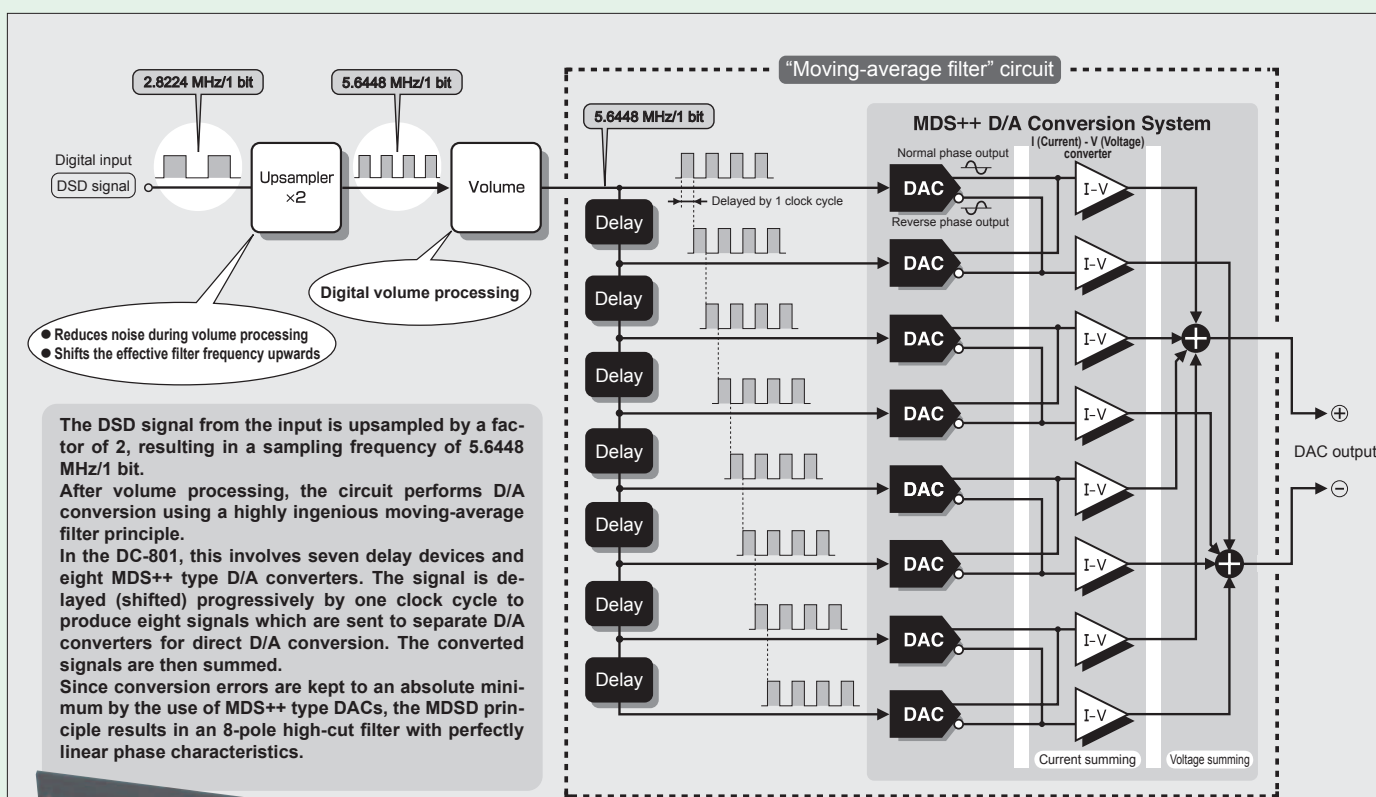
"Moving-average filter" circuit

2.8224 MHz/1 bit

5.6448 MHz/1 bit

Digital input
DSD signal

Upsampler
×2

Volume

Digital volume processing

● Reduces noise during volume processing
● Shifts the effective filter frequency upwards

5.6448 MHz/1 bit

Delayed by 1 clock cycle

MDS++ D/A Conversion System

Normal phase output

I (Current) - V (Voltage) converter

Reverse phase output

Delay
Delay
Delay
Delay
Delay
Delay
Delay

DAC
DAC
DAC
DAC
DAC
DAC
DAC
DAC

I-V
I-V
I-V
I-V
I-V
I-V
I-V
I-V

⊕
DAC output
⊖

Current summing
Voltage summing

The DSD signal from the input is upsampled by a factor of 2, resulting in a sampling frequency of 5.6448 MHz/1 bit.
After volume processing, the circuit performs D/A conversion using a highly ingenious moving-average filter principle.
In the DC-801, this involves seven delay devices and eight MDS++ type D/A converters. The signal is delayed (shifted) progressively by one clock cycle to produce eight signals which are sent to separate D/A converters for direct D/A conversion. The converted signals are then summed.
Since conversion errors are kept to an absolute minimum by the use of MDS++ type DACs, the MDSD principle results in an 8-pole high-cut filter with perfectly linear phase characteristics.